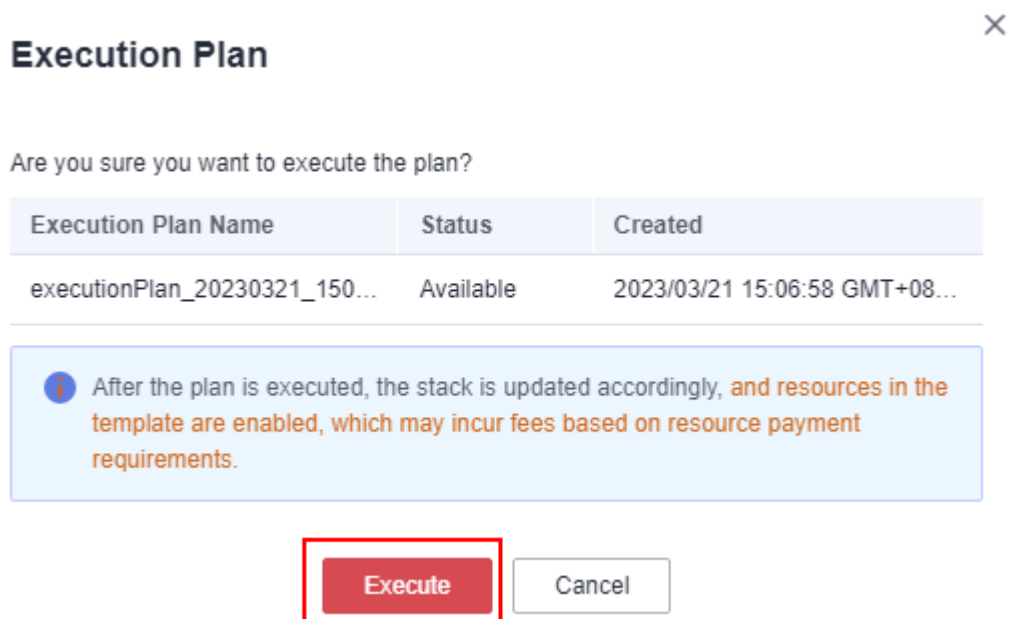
Execution Plan

×

Are you sure you want to execute the plan?

| Execution Plan Name | Status | Created |
|---|---|---|
| executionPlan_20230321_150... | Available | 2023/03/21 15:06:58 GMT+08... |

After the plan is executed, the stack is updated accordingly, and resources in the template are enabled, which may incur fees based on resource payment requirements.

Execute Cancel